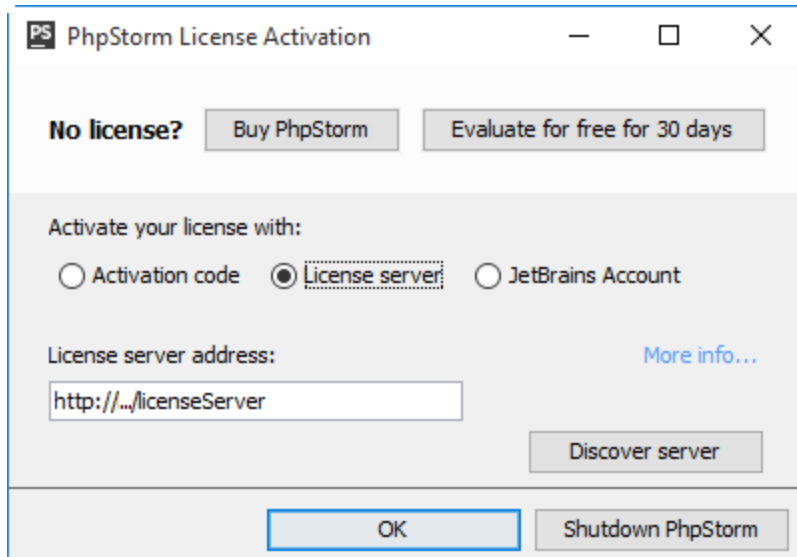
PS PhpStorm License Activation

No license? Buy PhpStorm Evaluate for free for 30 days

Activate your license with:

Activation code License server JetBrains Account

License server address: More info...

http://.../licenseServer

Discover server

OK Shutdown PhpStorm